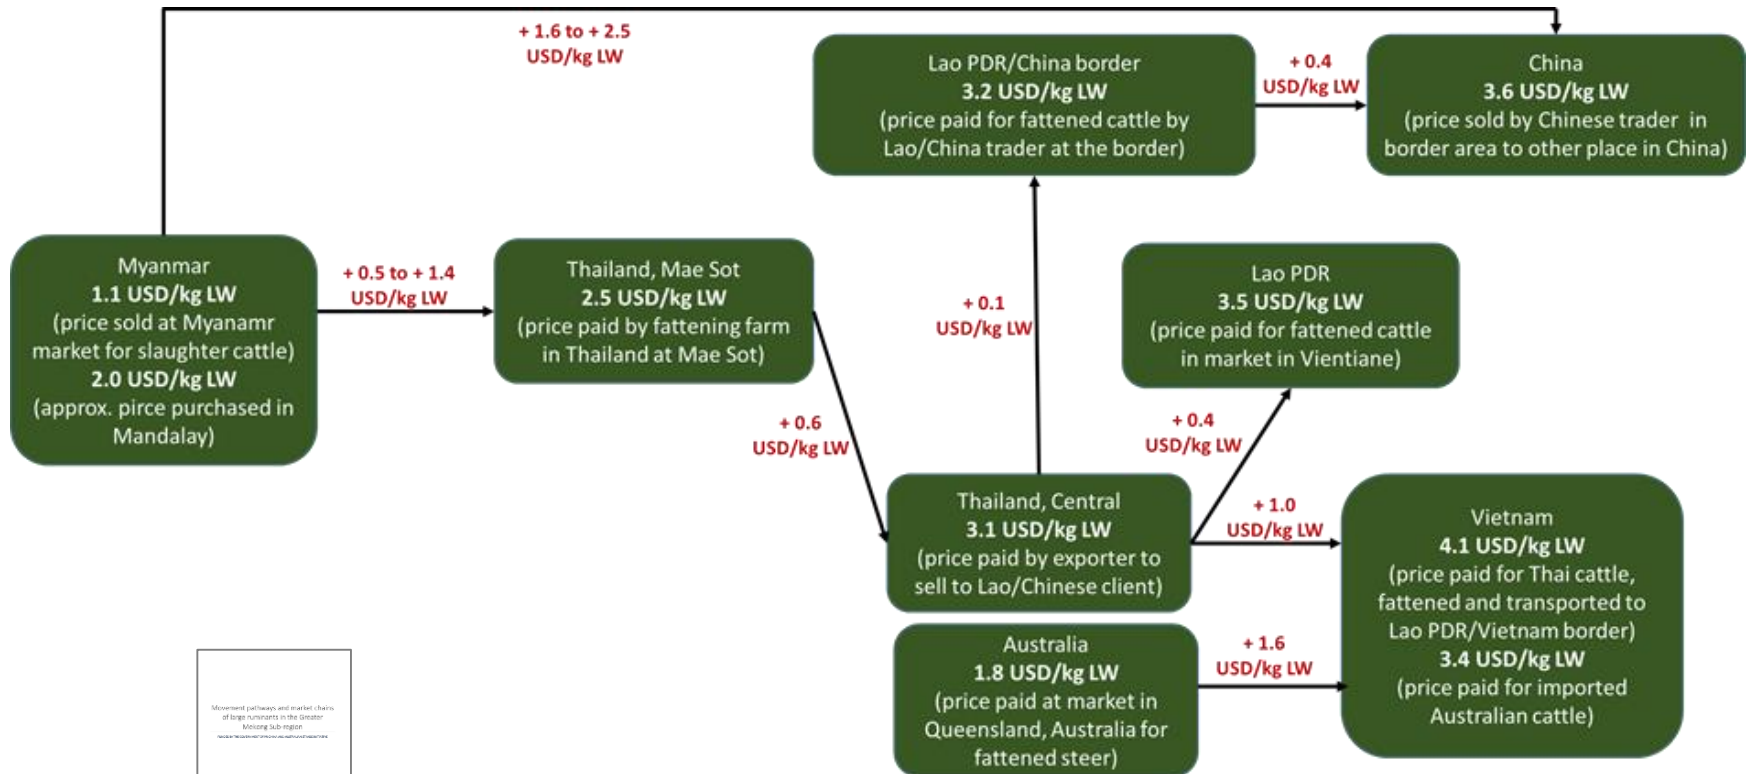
+ 1.6 to + 2.5
USD/kg LW

Lao PDR/China border
3.2 USD/kg LW
(price paid for fattened cattle by Lao/China trader at the border)

+ 0.4
USD/kg LW

China
3.6 USD/kg LW
(price sold by Chinese trader in border area to other place in China)

Myanmar
1.1 USD/kg LW
(price sold at Myanamr market for slaughter cattle)
2.0 USD/kg LW
(approx. pirce purchased in Mandalay)

+ 0.5 to + 1.4
USD/kg LW

Thailand, Mae Sot
2.5 USD/kg LW
(price paid by fattening farm in Thailand at Mae Sot)

+ 0.1
USD/kg LW

Lao PDR
3.5 USD/kg LW
(price paid for fattened cattle in market in Vientiane)

+ 0.6
USD/kg LW

+ 0.4
USD/kg LW

Thailand, Central
3.1 USD/kg LW
(price paid by exporter to sell to Lao/Chinese client)

+ 1.0
USD/kg LW

Vietnam
4.1 USD/kg LW
(price paid for Thai cattle, fattened and transported to Lao PDR/Vietnam border)
3.4 USD/kg LW
(price paid for imported Australian cattle)

Australia
1.8 USD/kg LW
(price paid at market in Queensland, Australia for fattened steer)

+ 1.6
USD/kg LW

Movement pathways and market chains of large ruminants in the Greater Mekong Sub-region
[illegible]